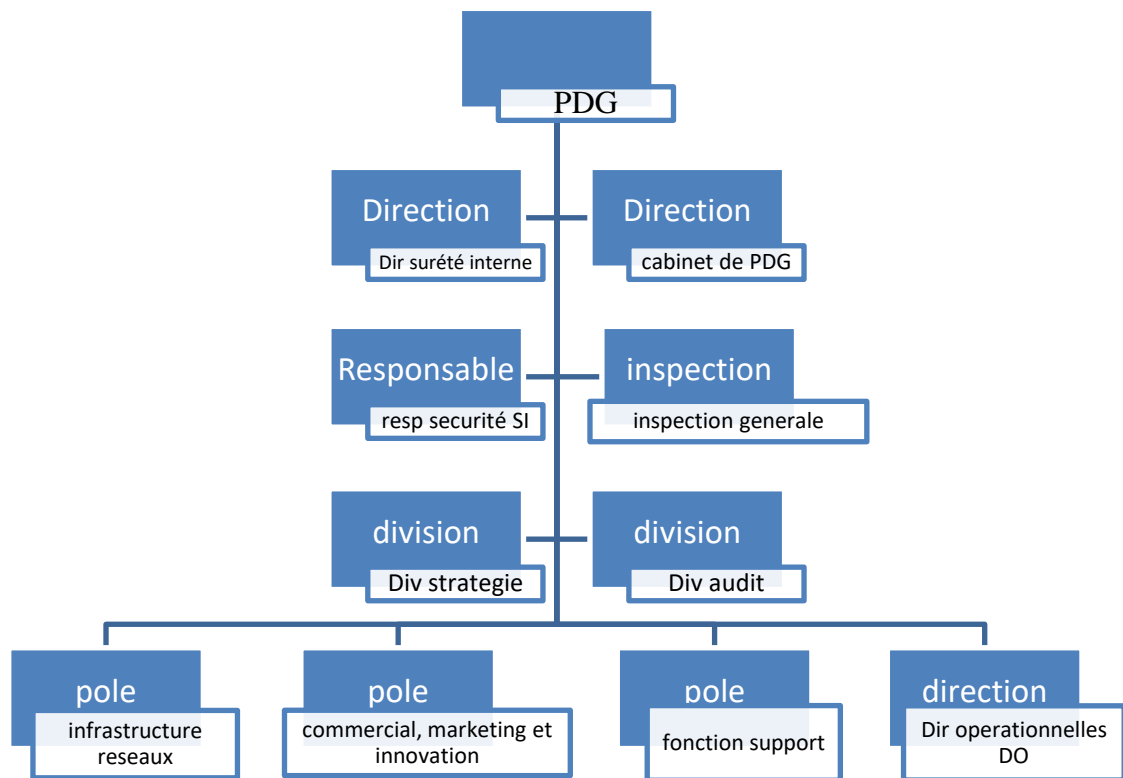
PDG

Direction
Dir suréte interne

Direction
cabinet de PDG

Responsable
resp securité SI

inspection
inspection generale

division
Div strategie

division
Div audit

pole
infrastructure reseaux

pole
commercial, marketing et innovation

pole
fonction support

direction
Dir operationnelles DO